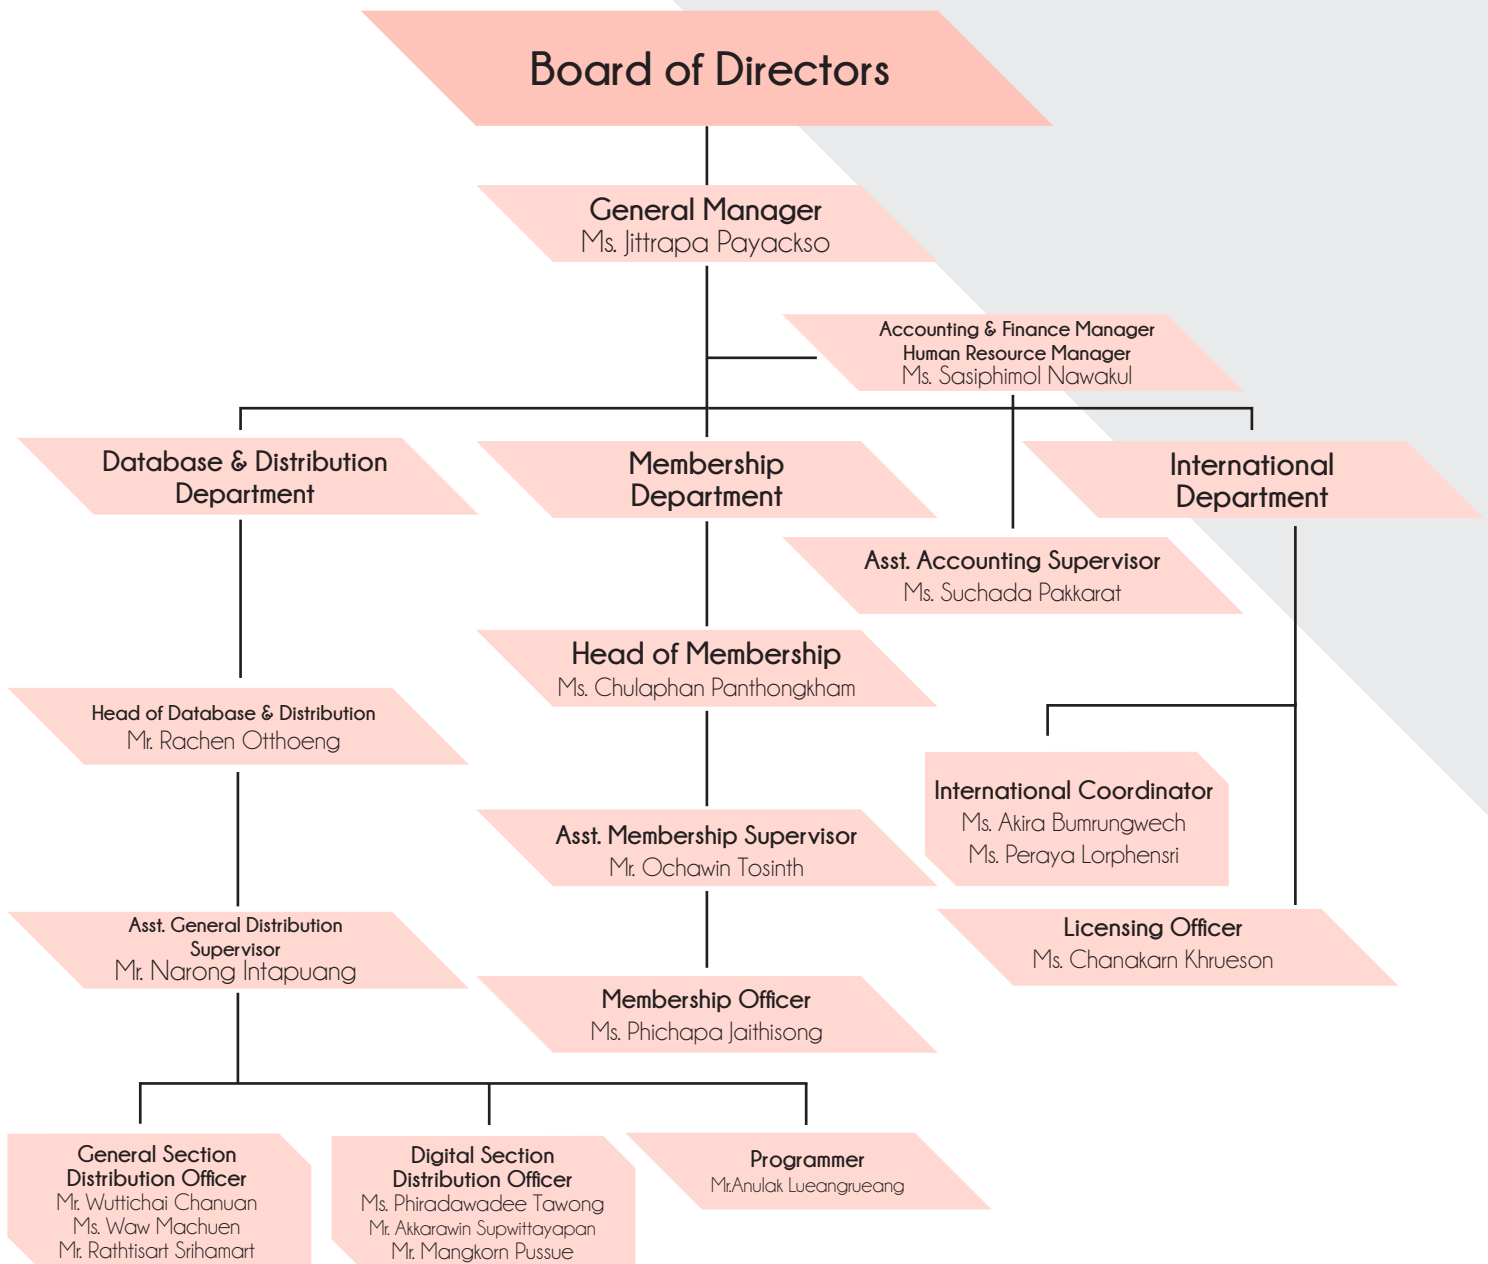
Board of Directors

General Manager
Ms. Jittrapa Payackso

Accounting & Finance Manager
Human Resource Manager
Ms. Sasiphimol Nawakul

Database & Distribution Department

Membership Department

International Department

Asst. Accounting Supervisor
Ms. Suchada Pakkarat

Head of Membership
Ms. Chulaphan Panthongkham

Head of Database & Distribution
Mr. Rachen Otthoeng

International Coordinator
Ms. Akira Bumrungwech
Ms. Peraya Lorphensri

Asst. Membership Supervisor
Mr. Ochawin Tosinth

Licensing Officer
Ms. Chanakarn Khrueson

Asst. General Distribution Supervisor
Mr. Narong Intapuang

Membership Officer
Ms. Phichapa Jaithisong

General Section Distribution Officer
Mr. Wuttichai Chanuan
Ms. Waw Machuen
Mr. Rathtisart Srihamart

Digital Section Distribution Officer
Ms. Phiradawadee Tawong
Mr. Akkarawin Supwittayapan
Mr. Mangkorn Pussue

Programmer
Mr.Anulak Lueangrueang